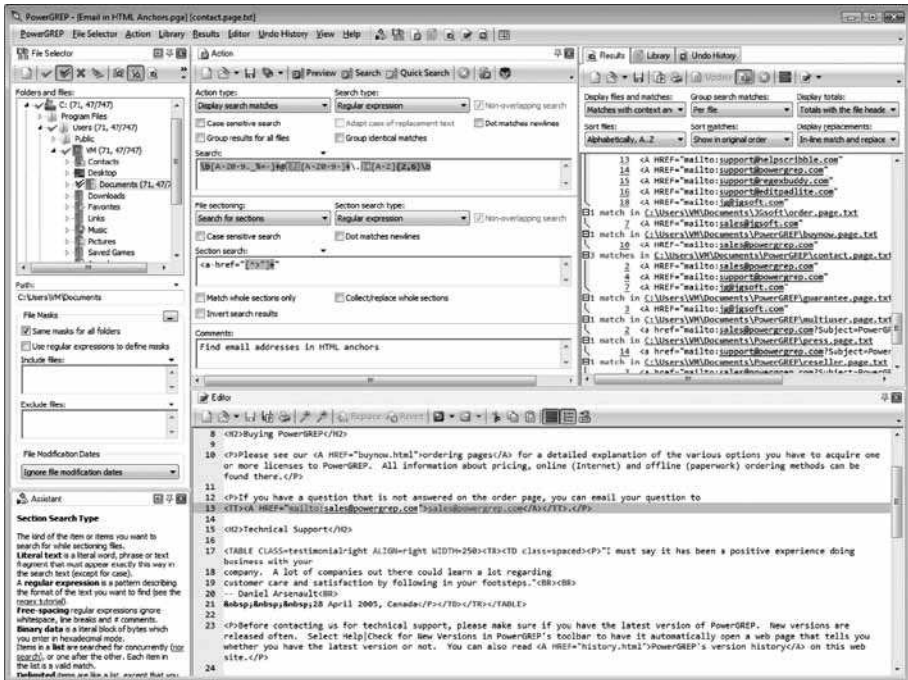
PowerGREP - [Email in HTML Anchors.pgel] [contact.page.txt]

PowerGREP File Selector Action Library Results Editor Undo History View Help

File Selector

Folders and files:
C: (71, 47/747)
Program Files
Users (71, 47/747)
Public
VM (71, 47/747)
Contacts
Desktop
Documents (71, 47/7
Downloads
Favorites
Links
Music
Pictures
Saved Games

Path:
C:\Users\VM\Documents

File Masks
Same masks for all folders
Use regular expressions to define masks
Include files:

Exclude files:

File Modification Dates
Ignore file modification dates

Assistant

Section Search Type

The kind of the item or items you want to search for while sectioning files.
Literal text: a literal word, phrase or text fragment that must appear exactly this way in the search text (except for case).
A regular expression is a pattern describing the format of the text you want to find (see the regex tutorial).
Free-spacing regular expressions ignore whitespace, line breaks and # comments.
Binary data is a literal block of bytes which you enter in hexadecimal mode.
Items in a list are searched for concurrently (not search), or one after the other. Each item in the list is a valid match.
Delimited items are like a list, except that you

Action

Preview Search Quick Search

Action type:
Display search matches
Search type:
Regular expression
Non-overlapping search
Case sensitive search
Adapt case of replacement text
Dot matches newlines
Group results for all files
Group identical matches
Search:
\b[A-Z0-9._%+-]+@[A-Z0-9-]+\.[A-Z]{2,6}\b

File sectioning:
Search for sections
Section search type:
Regular expression
Non-overlapping search
Case sensitive search
Dot matches newlines
Section search:
<a·href="[^"]*"

Match whole sections only
Collect/replace whole sections
Invert search results

Comments:
Find email addresses in HTML anchors

Results Library Undo History

Display files and matches:
Matches with context an
Group search matches:
Per file
Display totals:
Totals with the file heade
Sort files:
Alphabetically, A..Z
Sort matches:
Show in original order
Display replacements:
In-line match and replace

13 <A HREF="mailto:support@helpscribble.com"
14 <A HREF="mailto:support@powergrep.com"
15 <A HREF="mailto:support@regexbuddy.com"
16 <A HREF="mailto:support@editpadlite.com"
18 <A HREF="mailto:jg@jgsoft.com"
1 match in C:\Users\VM\Documents\JGsoft\order.page.txt
7 <A HREF="mailto:sales@jgsoft.com"
1 match in C:\Users\VM\Documents\PowerGREP\buynow.page.txt
10 <A HREF="mailto:sales@powergrep.com"
3 matches in C:\Users\VM\Documents\PowerGREP\contact.page.txt
2 <A HREF="mailto:sales@powergrep.com"
4 <A HREF="mailto:support@powergrep.com"
7 <A HREF="mailto:jg@jgsoft.com"
1 match in C:\Users\VM\Documents\PowerGREP\guarantee.page.txt
6 <A HREF="mailto:jg@jgsoft.com"
1 match in C:\Users\VM\Documents\PowerGREP\multiuser.page.txt
2 <a href="mailto:sales@powergrep.com?Subject=PowerGF
1 match in C:\Users\VM\Documents\PowerGREP\press.page.txt
14 <a href="mailto:support@powergrep.com?Subject=Power
1 match in C:\Users\VM\Documents\PowerGREP\reseller.page.txt

Editor

8 <H2>Buying PowerGREP</H2>
9
10 <P>Please see our <A HREF="buynow.html">ordering pages</A> for a detailed explanation of the various options you have to acquire one or more licenses to PowerGREP. All information about pricing, online (Internet) and offline (paperwork) ordering methods can be found there.</P>
11
12 <P>If you have a question that is not answered on the order page, you can email your question to
13 <TT><A HREF="mailto:sales@powergrep.com">sales@powergrep.com</A></TT>.</P>
14
15 <H2>Technical Support</H2>
16
17 <TABLE CLASS=testimonialright ALIGN=right WIDTH=250><TR><TD class=spaced><P>"I must say it has been a positive experience doing business with your
18 company. A lot of companies out there could learn a lot regarding
19 customer care and satisfaction by following in your footsteps."<BR><BR>
20 -- Daniel Arsenault<BR>
21 &nbsp;&nbsp;&nbsp;28 April 2005, Canada</P></TD></TR></TABLE>
22
23 <P>Before contacting us for technical support, please make sure if you have the latest version of PowerGREP. New versions are released often. Select Help|Check for New Versions in PowerGREP's toolbar to have it automatically open a web page that tells you whether you have the latest version or not. You can also read <A HREF="history.html">PowerGREP's version history</A> on this web site.</P>
24